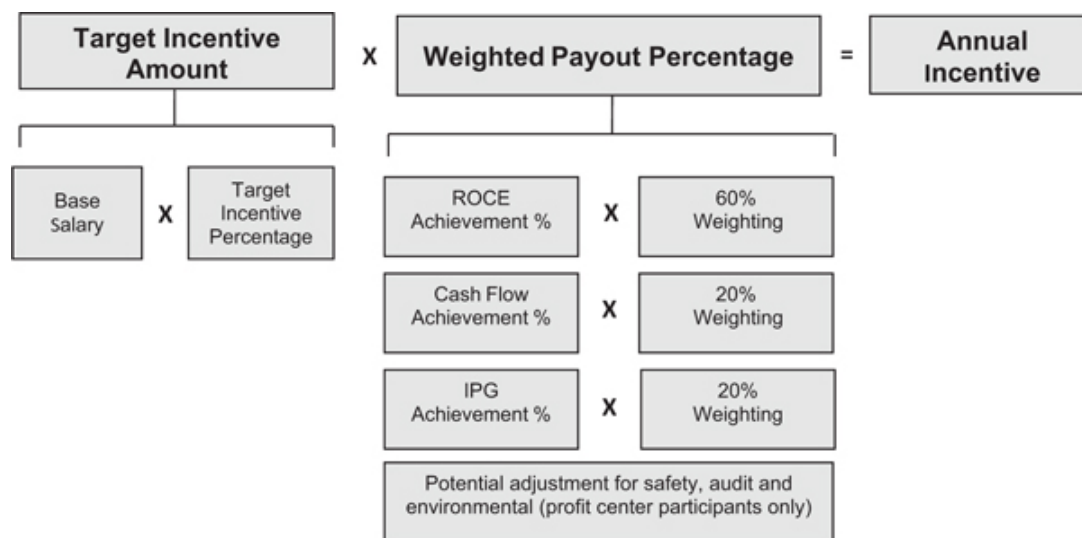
Target Incentive Amount

X

Weighted Payout Percentage

=

Annual Incentive

Base Salary

X

Target Incentive Percentage

ROCE Achievement %

X

60% Weighting

Cash Flow Achievement %

X

20% Weighting

IPG Achievement %

X

20% Weighting

Potential adjustment for safety, audit and environmental (profit center participants only)